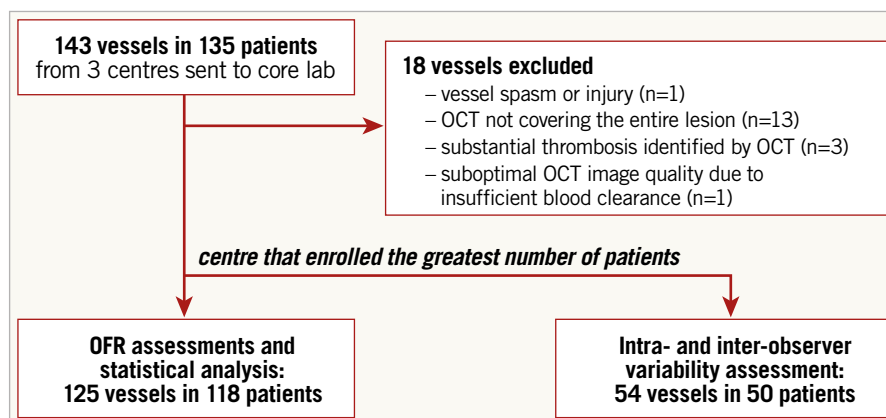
**143 vessels in 135 patients**
from 3 centres sent to core lab

**18 vessels excluded**
– vessel spasm or injury (n=1)
– OCT not covering the entire lesion (n=13)
– substantial thrombosis identified by OCT (n=3)
– suboptimal OCT image quality due to insufficient blood clearance (n=1)

*centre that enrolled the greatest number of patients*

**OFR assessments and statistical analysis: 125 vessels in 118 patients**

**Intra- and inter-observer variability assessment: 54 vessels in 50 patients**